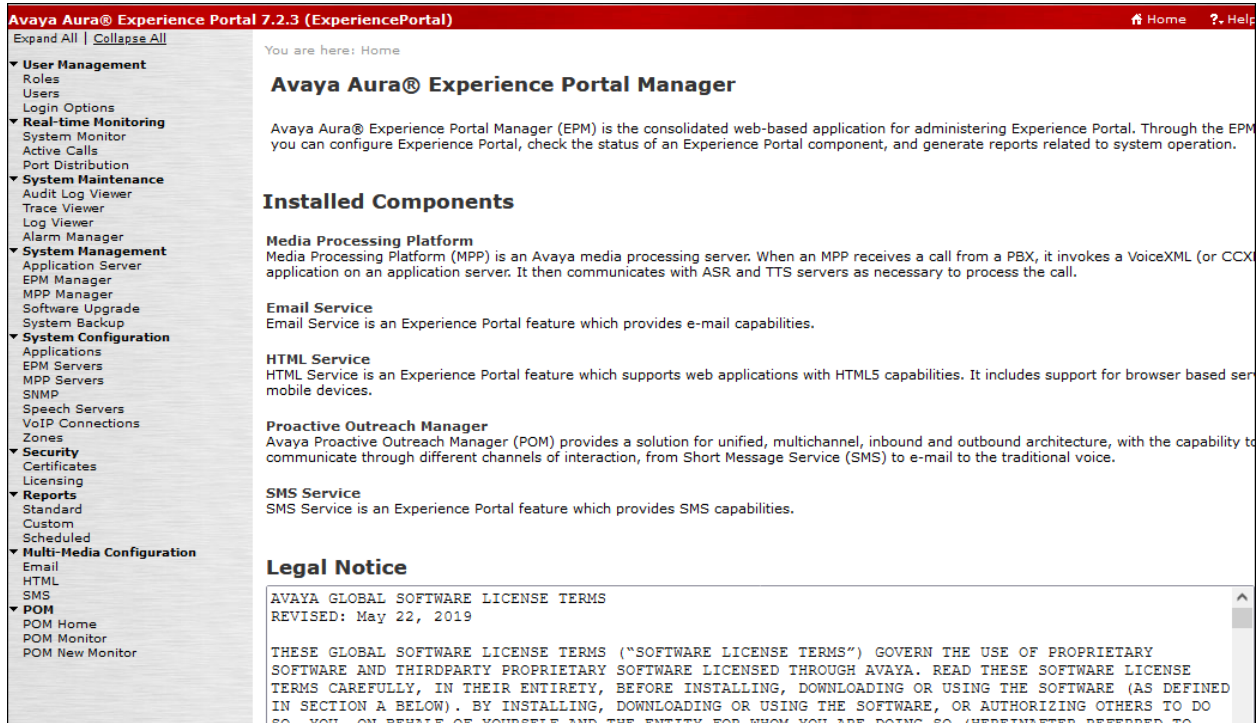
Avaya Aura® Experience Portal 7.2.3 (ExperiencePortal)

Home ? Help

Expand All | Collapse All

User Management
Roles
Users
Login Options
Real-time Monitoring
System Monitor
Active Calls
Port Distribution
System Maintenance
Audit Log Viewer
Trace Viewer
Log Viewer
Alarm Manager
System Management
Application Server
EPM Manager
MPP Manager
Software Upgrade
System Backup
System Configuration
Applications
EPM Servers
MPP Servers
SNMP
Speech Servers
VoIP Connections
Zones
Security
Certificates
Licensing
Reports
Standard
Custom
Scheduled
Multi-Media Configuration
Email
HTML
SMS
POM
POM Home
POM Monitor
POM New Monitor

You are here: Home

Avaya Aura® Experience Portal Manager

Avaya Aura® Experience Portal Manager (EPM) is the consolidated web-based application for administering Experience Portal. Through the EPM you can configure Experience Portal, check the status of an Experience Portal component, and generate reports related to system operation.

Installed Components

Media Processing Platform
Media Processing Platform (MPP) is an Avaya media processing server. When an MPP receives a call from a PBX, it invokes a VoiceXML (or CCX application on an application server. It then communicates with ASR and TTS servers as necessary to process the call.

Email Service
Email Service is an Experience Portal feature which provides e-mail capabilities.

HTML Service
HTML Service is an Experience Portal feature which supports web applications with HTML5 capabilities. It includes support for browser based ser mobile devices.

Proactive Outreach Manager
Avaya Proactive Outreach Manager (POM) provides a solution for unified, multichannel, inbound and outbound architecture, with the capability to communicate through different channels of interaction, from Short Message Service (SMS) to e-mail to the traditional voice.

SMS Service
SMS Service is an Experience Portal feature which provides SMS capabilities.

Legal Notice

AVAYA GLOBAL SOFTWARE LICENSE TERMS
REVISED: May 22, 2019

THESE GLOBAL SOFTWARE LICENSE TERMS ("SOFTWARE LICENSE TERMS") GOVERN THE USE OF PROPRIETARY SOFTWARE AND THIRDPARTY PROPRIETARY SOFTWARE LICENSED THROUGH AVAYA. READ THESE SOFTWARE LICENSE TERMS CAREFULLY, IN THEIR ENTIRETY, BEFORE INSTALLING, DOWNLOADING OR USING THE SOFTWARE (AS DEFINED IN SECTION A BELOW). BY INSTALLING, DOWNLOADING OR USING THE SOFTWARE, OR AUTHORIZING OTHERS TO DO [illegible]